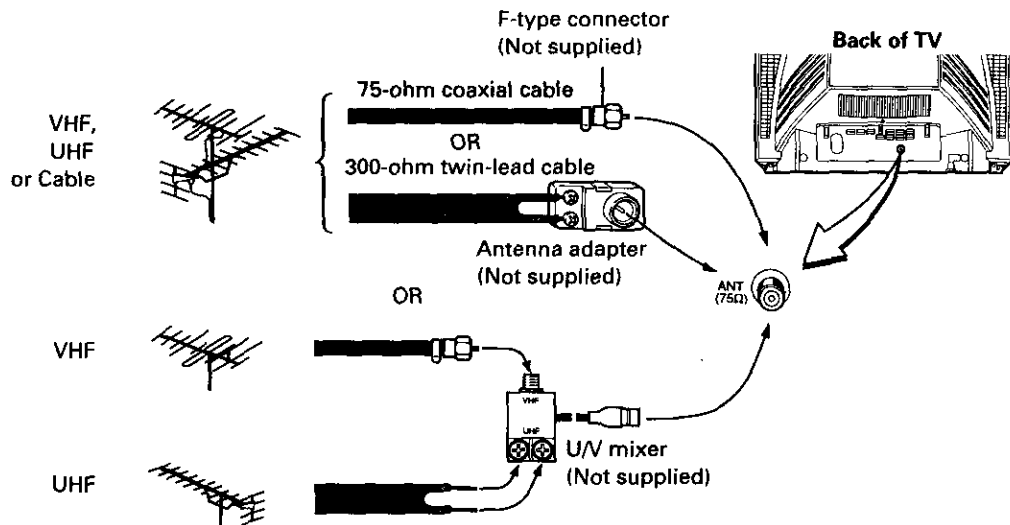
F-type connector
(Not supplied)

Back of TV

VHF,
UHF
or Cable

75-ohm coaxial cable

OR

300-ohm twin-lead cable

Antenna adapter
(Not supplied)

ANT
(75Ω)

OR

VHF

VHF

UHF

U/V mixer
(Not supplied)

UHF